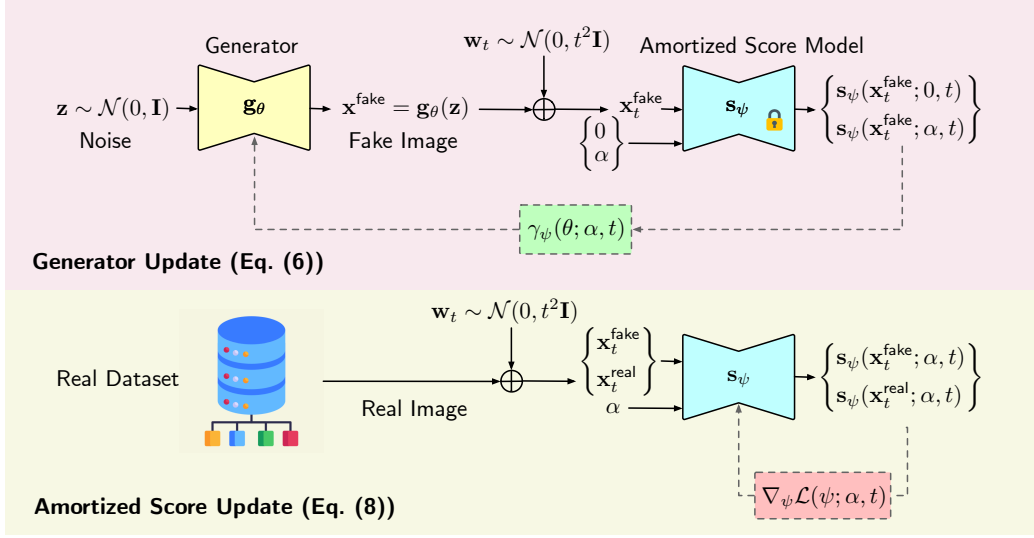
Generator

$\mathbf{w}_t \sim \mathcal{N}(0, t^2\mathbf{I})$

Amortized Score Model

$\mathbf{z} \sim \mathcal{N}(0, \mathbf{I})$

Noise

$\mathbf{g}_{\boldsymbol{\theta}}$

$\mathbf{x}^{\mathsf{fake}} = \mathbf{g}_\theta(\mathbf{z})$

Fake Image

$\mathbf{x}_t^{\mathsf{fake}}$

$\begin{Bmatrix} 0 \\ \alpha \end{Bmatrix}$

$\mathbf{s}_\psi$

$\begin{Bmatrix} \mathbf{s}_\psi(\mathbf{x}_t^{\mathsf{fake}}; 0, t) \\ \mathbf{s}_\psi(\mathbf{x}_t^{\mathsf{fake}}; \alpha, t) \end{Bmatrix}$

$\gamma_\psi(\theta; \alpha, t)$

Generator Update (Eq. (6))

$\mathbf{w}_t \sim \mathcal{N}(0, t^2\mathbf{I})$

Real Dataset

Real Image

$\begin{Bmatrix} \mathbf{x}_t^{\mathsf{fake}} \\ \mathbf{x}_t^{\mathsf{real}} \end{Bmatrix}$

$\alpha$

$\mathbf{s}_\psi$

$\begin{Bmatrix} \mathbf{s}_\psi(\mathbf{x}_t^{\mathsf{fake}}; \alpha, t) \\ \mathbf{s}_\psi(\mathbf{x}_t^{\mathsf{real}}; \alpha, t) \end{Bmatrix}$

$\nabla_\psi \mathcal{L}(\psi; \alpha, t)$

Amortized Score Update (Eq. (8))